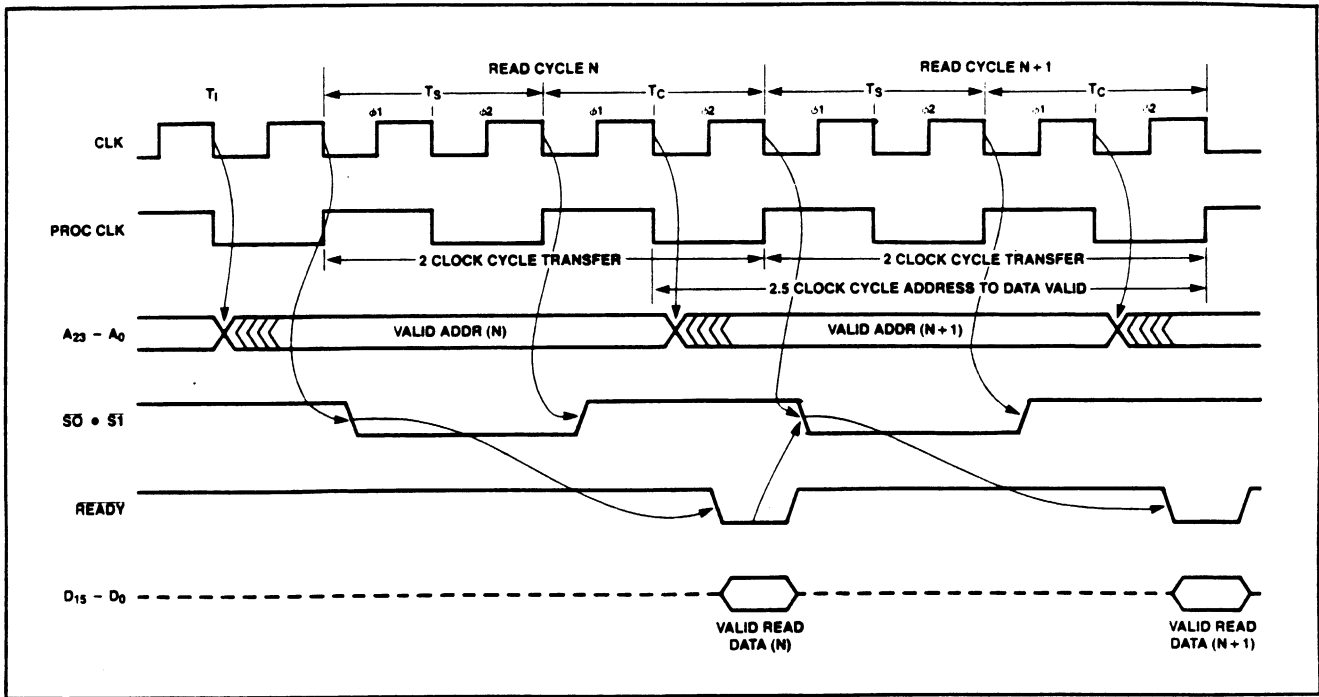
READ CYCLE N

READ CYCLE N + 1

$T_I$

$T_S$

$T_C$

$T_S$

$T_C$

$\phi 1$ $\phi 2$ $\phi 1$ $\phi 2$ $\phi 1$ $\phi 2$ $\phi 1$ $\phi 2$

CLK

PROC CLK

2 CLOCK CYCLE TRANSFER

2 CLOCK CYCLE TRANSFER

2.5 CLOCK CYCLE ADDRESS TO DATA VALID

$A_{23} - A_0$

VALID ADDR (N)

VALID ADDR (N + 1)

$\overline{S0} \bullet \overline{S1}$

$\overline{READY}$

$D_{15} - D_0$

VALID READ DATA (N)

VALID READ DATA (N + 1)